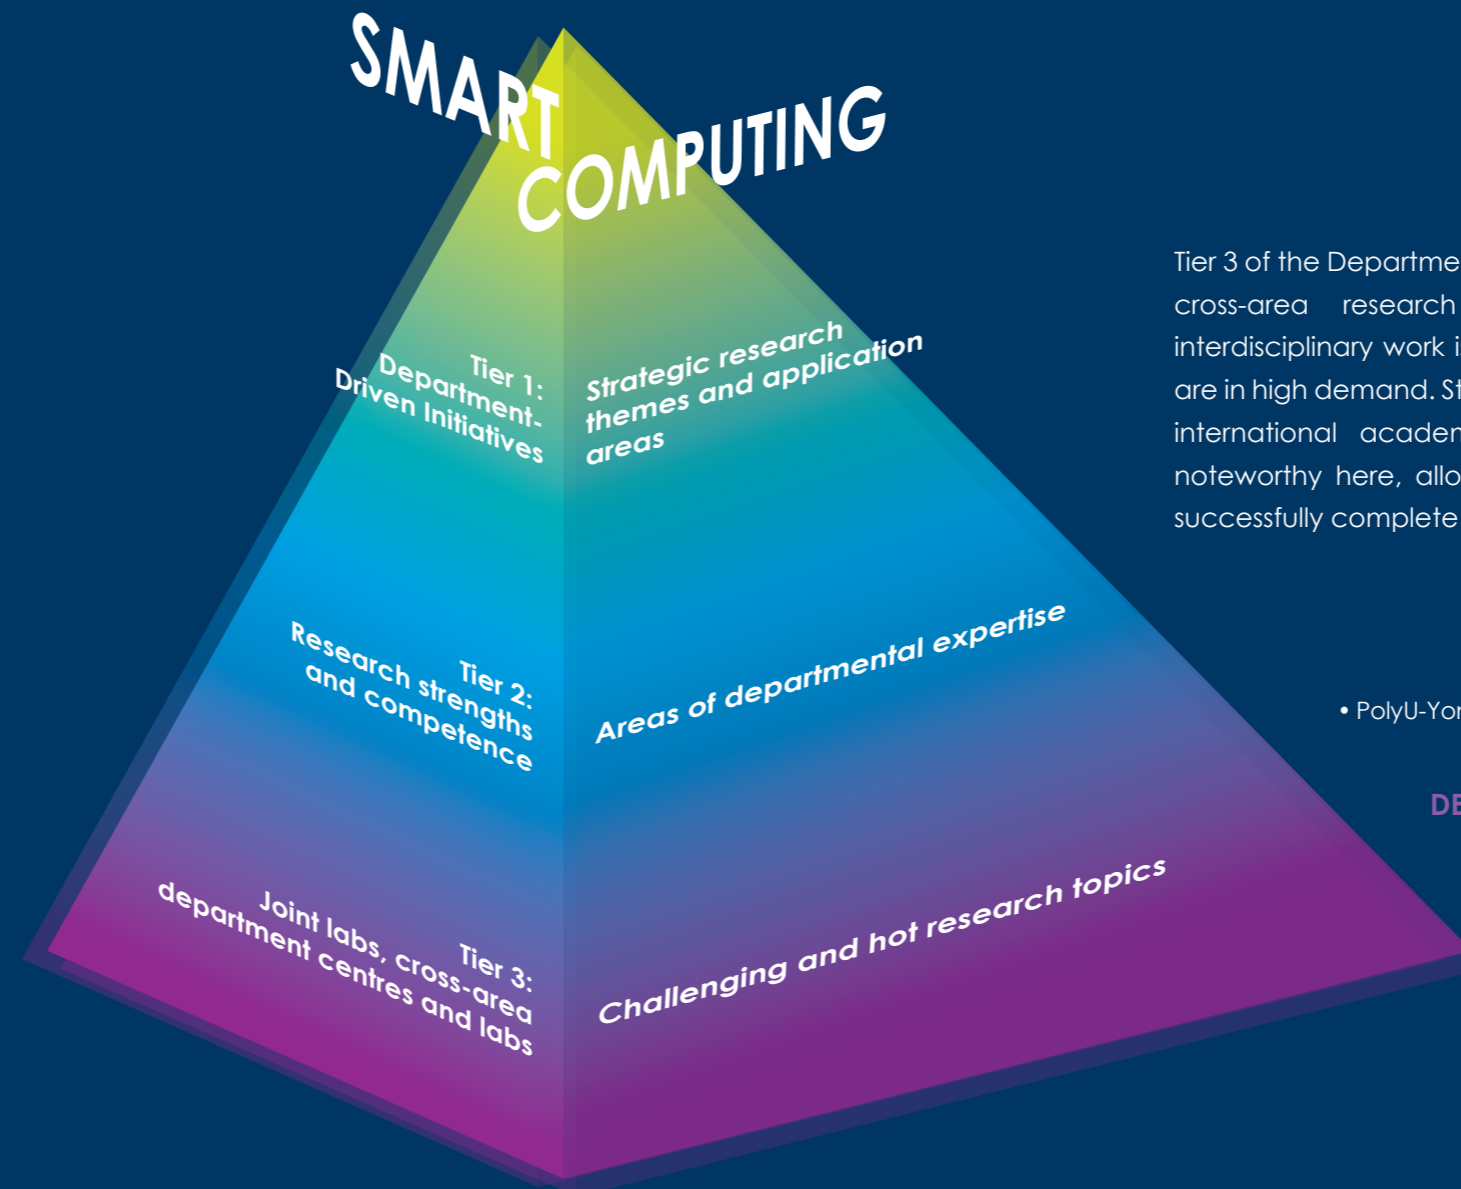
SMART COMPUTING

Tier 1: Department-Driven Initiatives

Strategic research themes and application areas

Tier 2: Research strengths and competence

Areas of departmental expertise

Tier 3: Joint labs, cross-area department centres and labs

Challenging and hot research topics

Tier 3 of the Departme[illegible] cross-area research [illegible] interdisciplinary work i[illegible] are in high demand. St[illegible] international academ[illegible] noteworthy here, allo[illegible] successfully complete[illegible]

• PolyU-Yor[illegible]

DE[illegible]